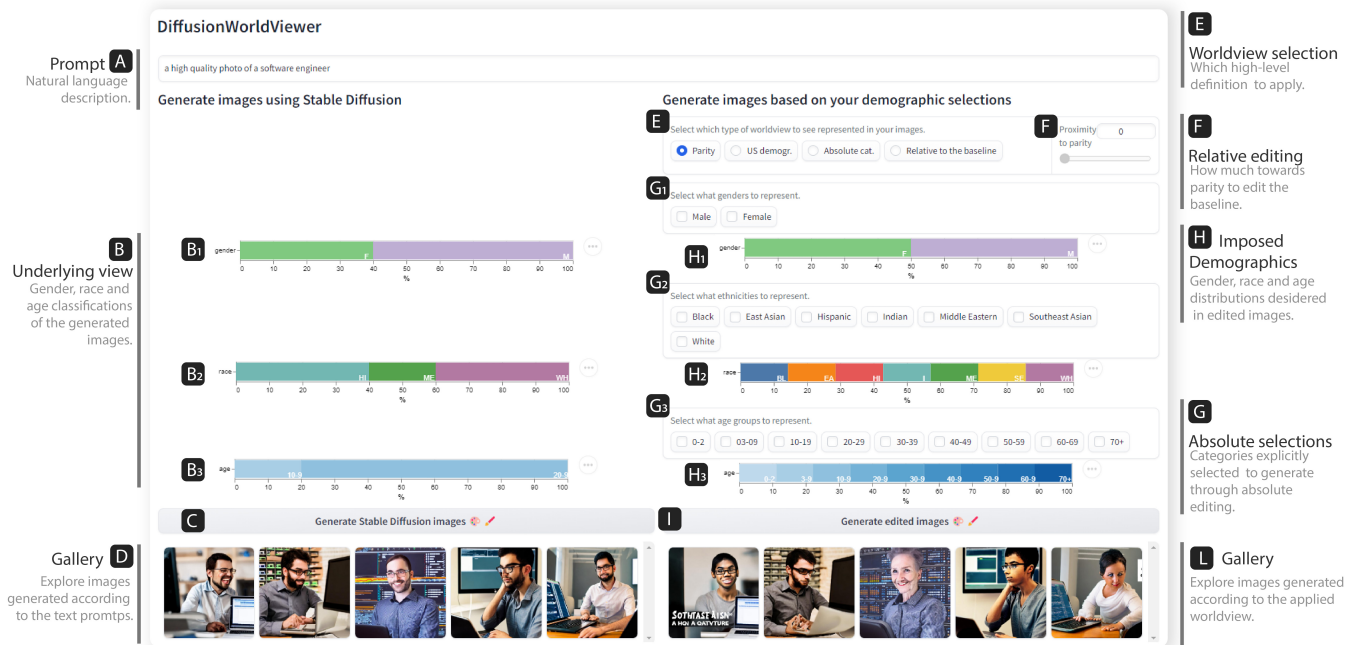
DiffusionWorldViewer

Prompt A
Natural language description.

a high quality photo of a software engineer

Generate images using Stable Diffusion

B
Underlying view
Gender, race and age classifications of the generated images.

B1 gender F M
0 10 20 30 40 50 60 70 80 90 100
%

B2 race HI ME WH
0 10 20 30 40 50 60 70 80 90 100
%

B3 age 10-9 20-9
0 10 20 30 40 50 60 70 80 90 100
%

C Generate Stable Diffusion images

Gallery D
Explore images generated according to the text promtps.

Generate images based on your demographic selections

E Select which type of worldview to see represented in your images.
Parity US demogr. Absolute cat. Relative to the baseline

F Proximity to parity 0

G1 Select what genders to represent.
Male Female

H1 gender F M
0 10 20 30 40 50 60 70 80 90 100
%

G2 Select what ethnicities to represent.
Black East Asian Hispanic Indian Middle Eastern Southeast Asian White

H2 race BL EA HI I ME SE WH
0 10 20 30 40 50 60 70 80 90 100
%

G3 Select what age groups to represent.
0-2 03-09 10-19 20-29 30-39 40-49 50-59 60-69 70+

H3 age 0-2 3-9 10-9 20-9 30-9 40-9 50-9 60-9 70+
0 10 20 30 40 50 60 70 80 90 100
%

I Generate edited images

SOTFASE ASISN A HOV A GATVTURE

E
Worldview selection
Which high-level definition to apply.

F
Relative editing
How much towards parity to edit the baseline.

H Imposed Demographics
Gender, race and age distributions desidered in edited images.

G
Absolute selections
Categories explicitly selected to generate through absolute editing.

L Gallery
Explore images generated according to the applied worldview.